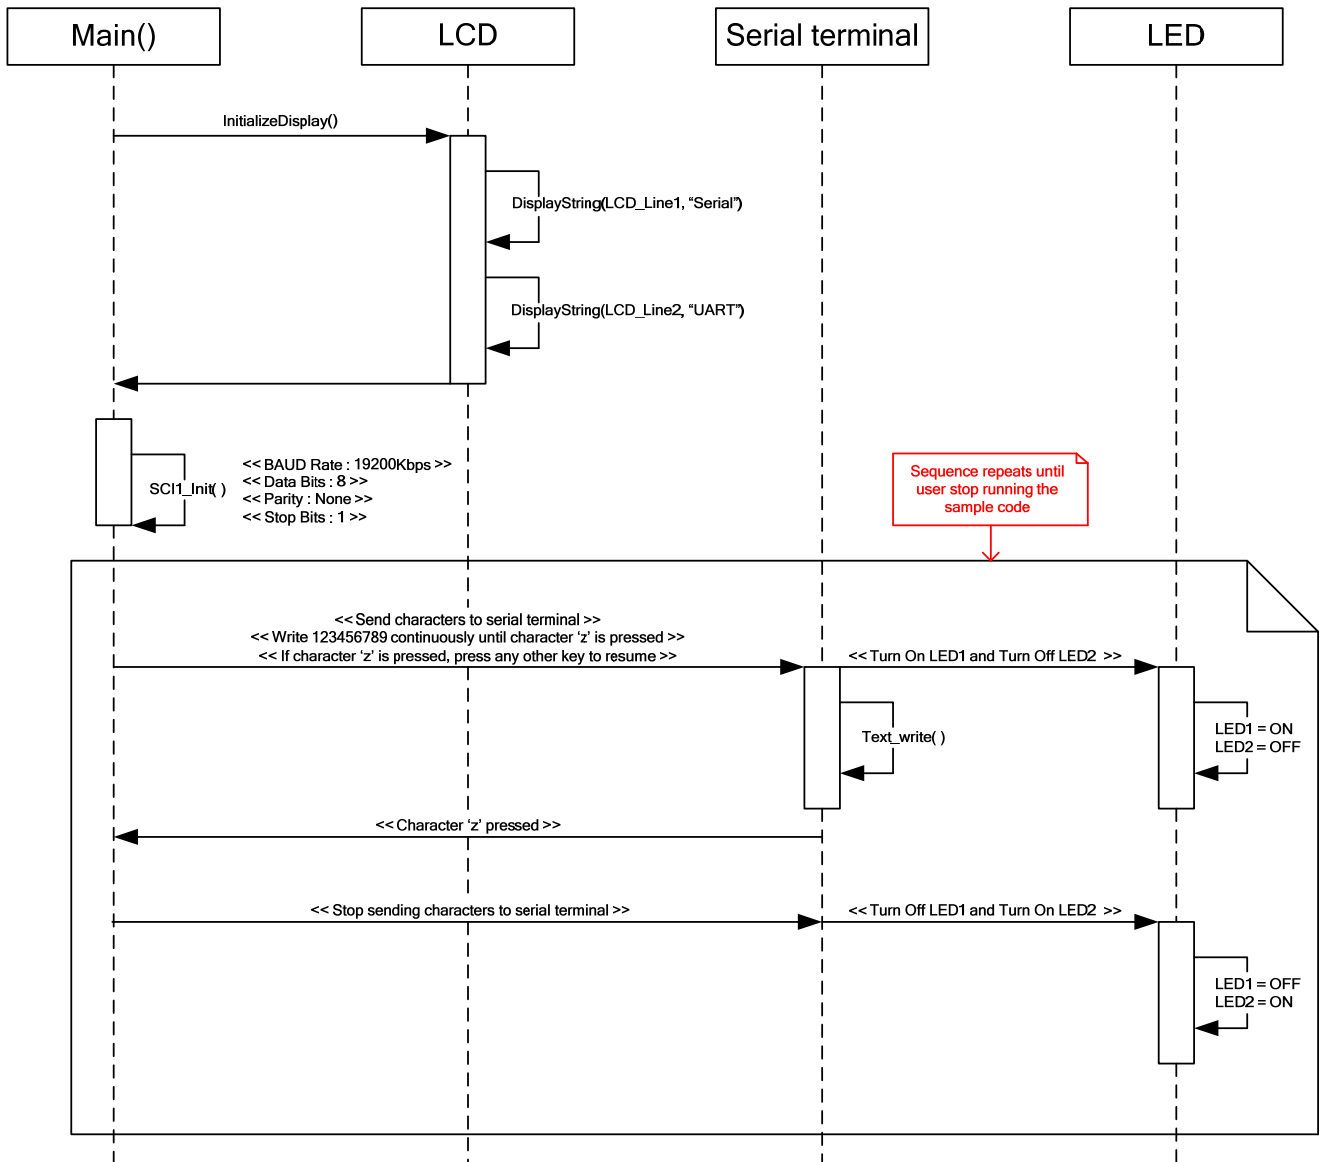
Main()

LCD

Serial terminal

LED

InitializeDisplay()

DisplayString(LCD_Line1, “Serial”)

DisplayString(LCD_Line2, “UART”)

SCI1_Init( )

<< BAUD Rate : 19200Kbps >>
<< Data Bits : 8 >>
<< Parity : None >>
<< Stop Bits : 1 >>

Sequence repeats until user stop running the sample code

<< Send characters to serial terminal >>
<< Write 123456789 continuously until character ‘z’ is pressed >>
<< If character ‘z’ is pressed, press any other key to resume >>

<< Turn On LED1 and Turn Off LED2 >>

Text_write( )

LED1 = ON
LED2 = OFF

<< Character ‘z’ pressed >>

<< Stop sending characters to serial terminal >>

<< Turn Off LED1 and Turn On LED2 >>

LED1 = OFF
LED2 = ON